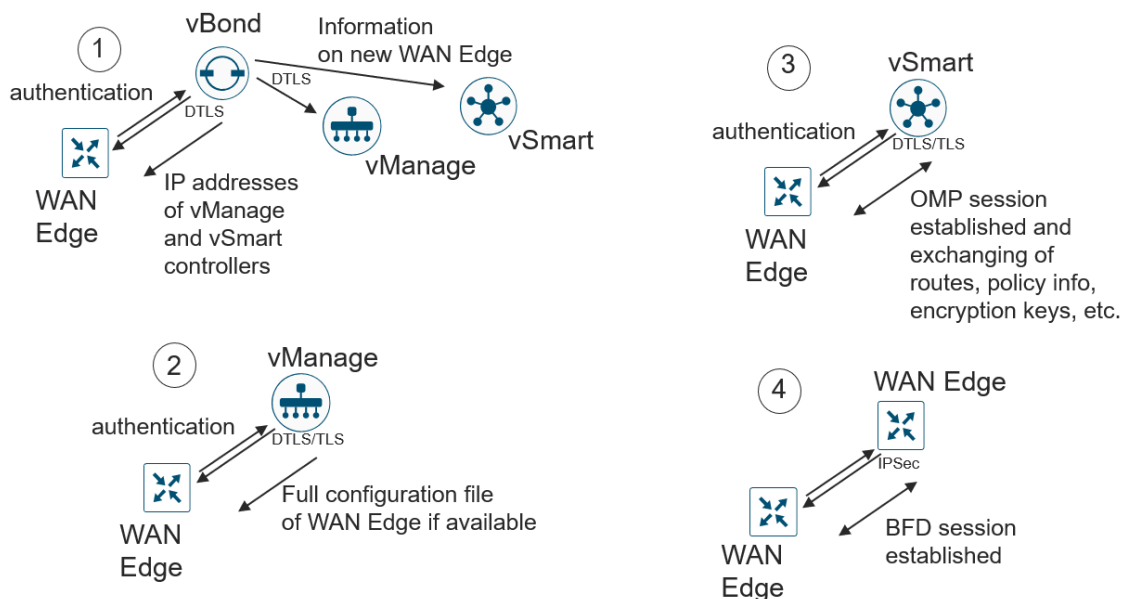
1

vBond

Information on new WAN Edge

authentication

DTLS

DTLS

vSmart

vManage

WAN Edge

IP addresses of vManage and vSmart controllers

3

vSmart

authentication

DTLS/TLS

WAN Edge

OMP session established and exchanging of routes, policy info, encryption keys, etc.

2

vManage

authentication

DTLS/TLS

WAN Edge

Full configuration file of WAN Edge if available

4

WAN Edge

IPSec

WAN Edge

BFD session established